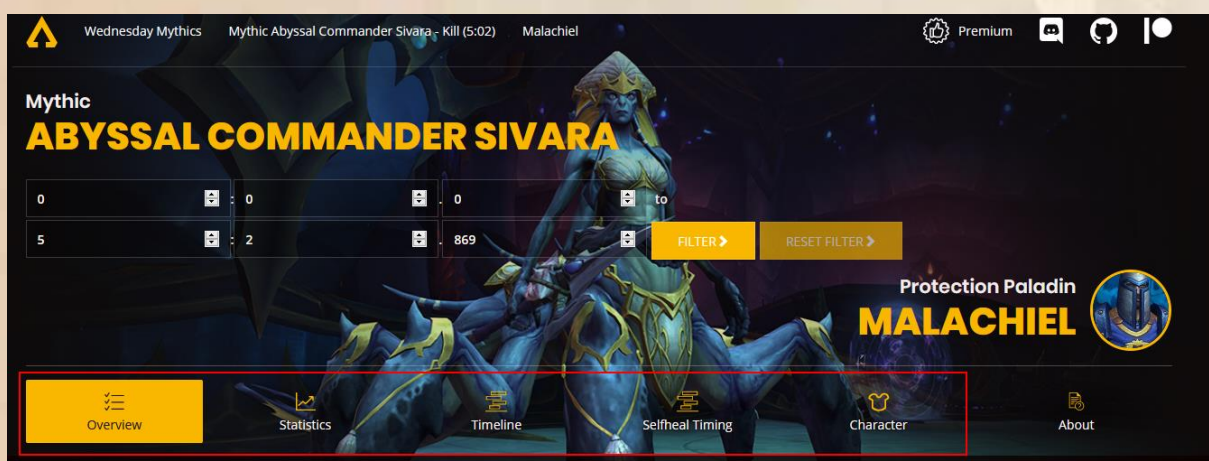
Wednesday Mythics Mythic Abyssal Commander Sivara - Kill (5:02) Malachiel

Premium

Mythic
ABYSSAL COMMANDER SIVARA

0 : 0 . 0 to
5 : 2 . 869

FILTER ›
RESET FILTER ›

Protection Paladin
MALACHIEL

Overview
Statistics
Timeline
Selfheal Timing
Character
About